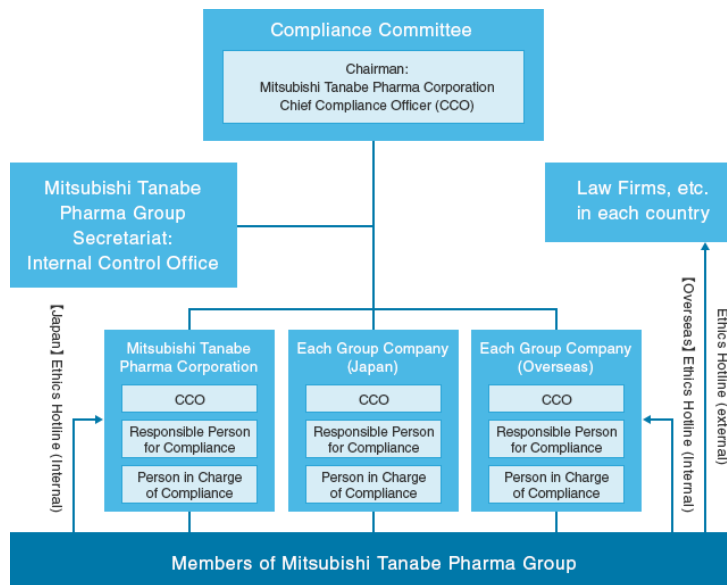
Compliance Committee

Chairman:
Mitsubishi Tanabe Pharma Corporation
Chief Compliance Officer (CCO)

Mitsubishi Tanabe Pharma Group Secretariat: Internal Control Office

Law Firms, etc. in each country

【Japan】Ethics Hotline (Internal)

【Overseas】Ethics Hotline (Internal)

Ethics Hotline (external)

Mitsubishi Tanabe Pharma Corporation

CCO

Responsible Person for Compliance

Person in Charge of Compliance

Each Group Company (Japan)

CCO

Responsible Person for Compliance

Person in Charge of Compliance

Each Group Company (Overseas)

CCO

Responsible Person for Compliance

Person in Charge of Compliance

Members of Mitsubishi Tanabe Pharma Group